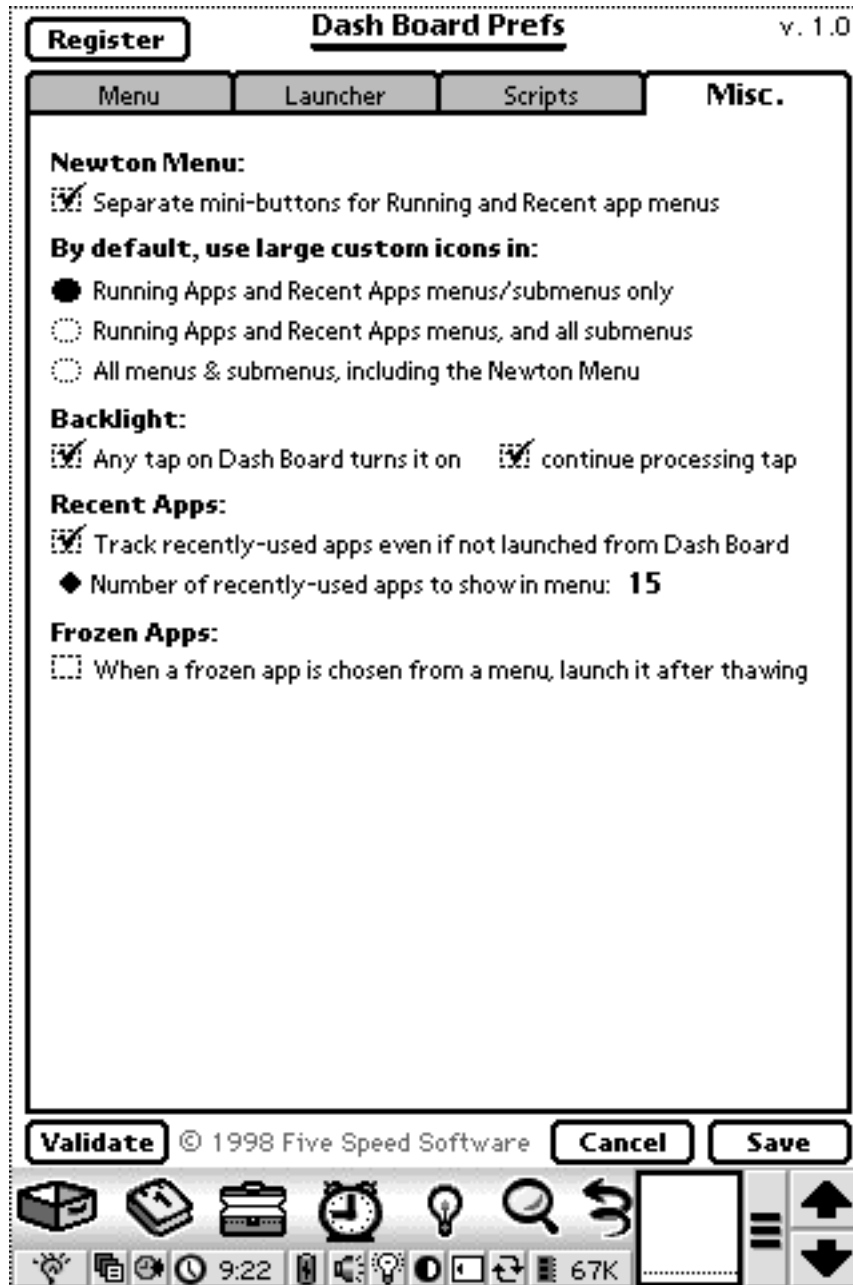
Register Dash Board Prefs v. 1.0

Menu | Launcher | Scripts | Misc.

Newton Menu:
☑ Separate mini-buttons for Running and Recent app menus

By default, use large custom icons in:
● Running Apps and Recent Apps menus/submenus only
○ Running Apps and Recent Apps menus, and all submenus
○ All menus & submenus, including the Newton Menu

Backlight:
☑ Any tap on Dash Board turns it on ☑ continue processing tap

Recent Apps:
☑ Track recently-used apps even if not launched from Dash Board
◆ Number of recently-used apps to show in menu: 15

Frozen Apps:
☐ When a frozen app is chosen from a menu, launch it after thawing

Validate © 1998 Five Speed Software Cancel Save

1

9:22 67K